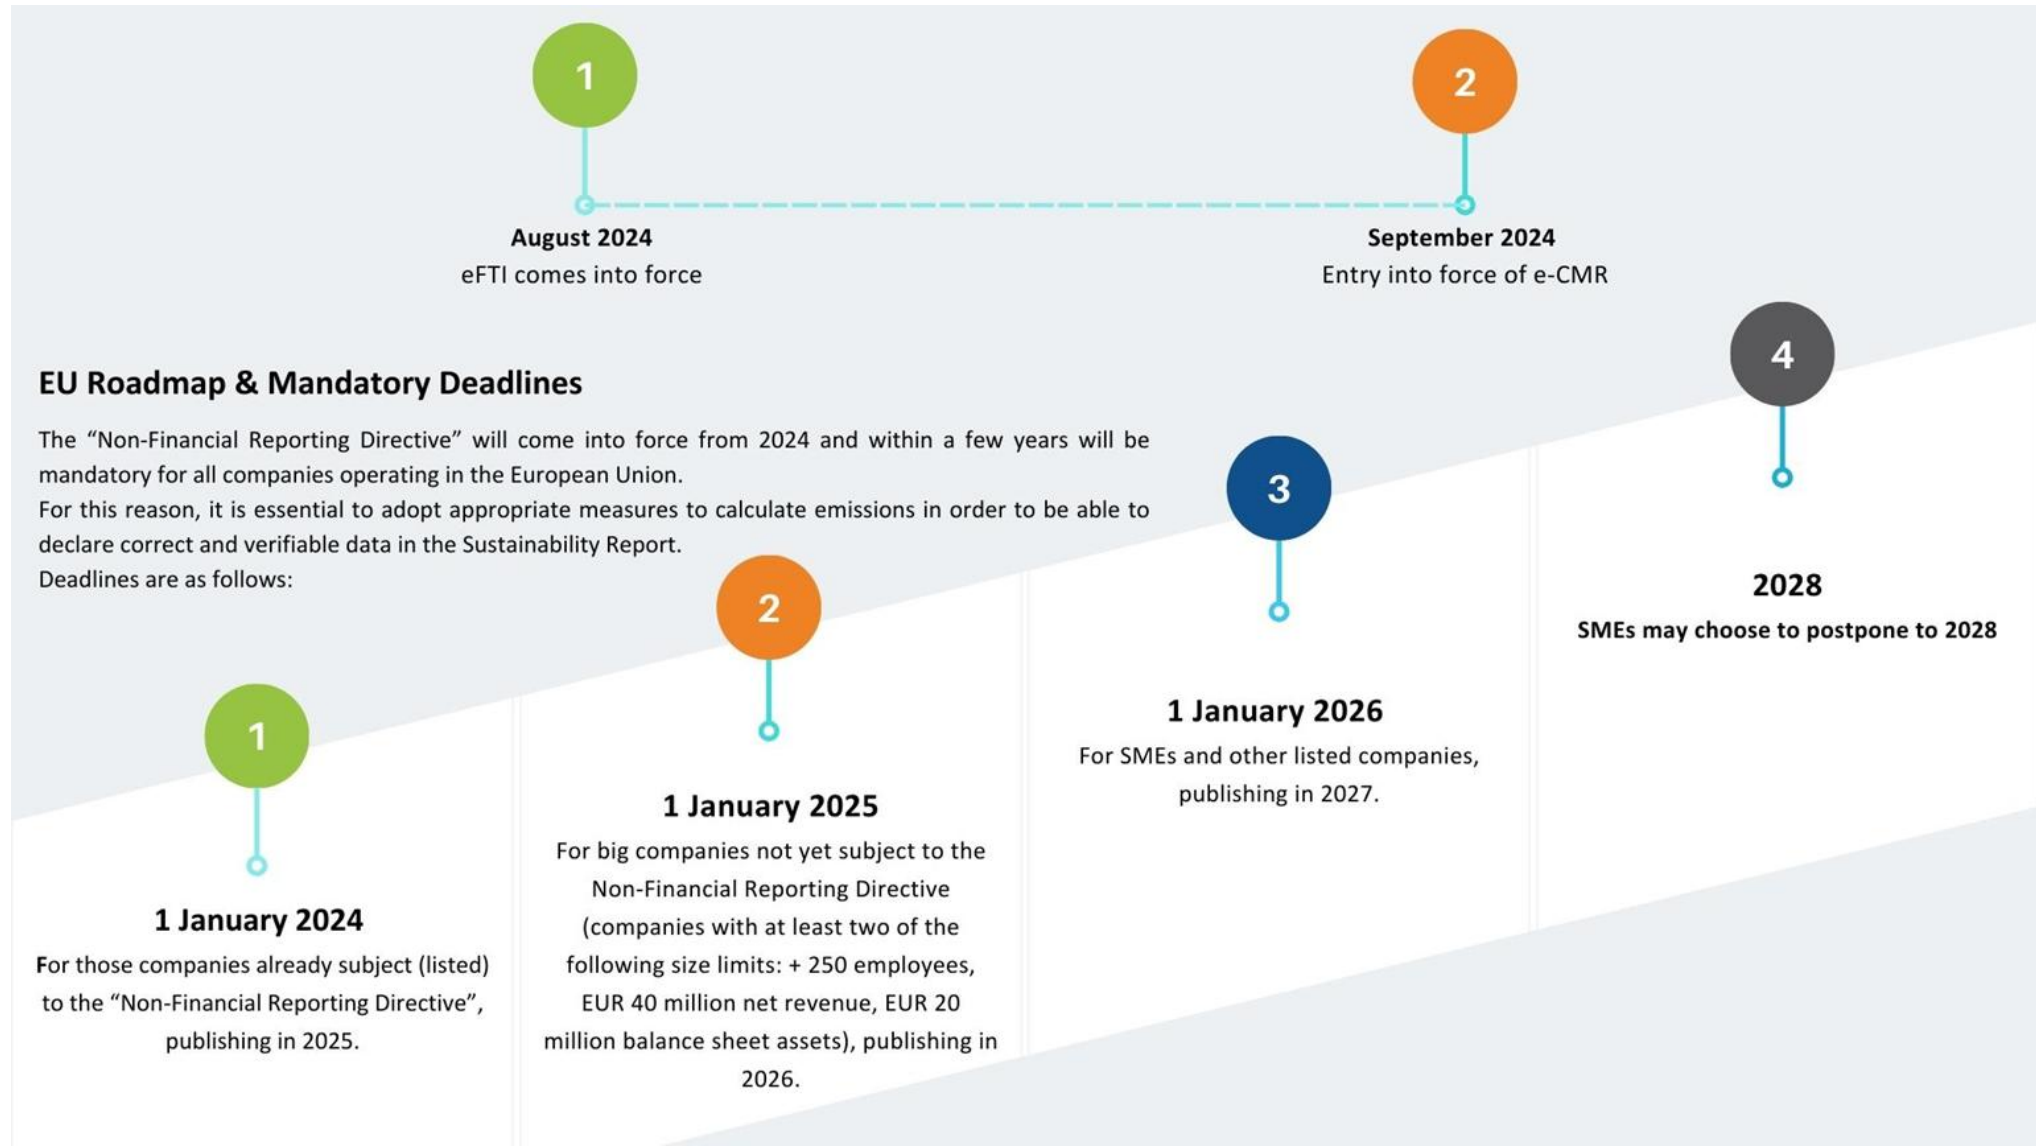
1

August 2024
eFTI comes into force

2

September 2024
Entry into force of e-CMR

EU Roadmap & Mandatory Deadlines

The “Non-Financial Reporting Directive” will come into force from 2024 and within a few years will be mandatory for all companies operating in the European Union.
For this reason, it is essential to adopt appropriate measures to calculate emissions in order to be able to declare correct and verifiable data in the Sustainability Report.
Deadlines are as follows:

1

1 January 2024
For those companies already subject (listed) to the “Non-Financial Reporting Directive”, publishing in 2025.

2

1 January 2025
For big companies not yet subject to the Non-Financial Reporting Directive (companies with at least two of the following size limits: + 250 employees, EUR 40 million net revenue, EUR 20 million balance sheet assets), publishing in 2026.

3

1 January 2026
For SMEs and other listed companies, publishing in 2027.

4

2028
SMEs may choose to postpone to 2028